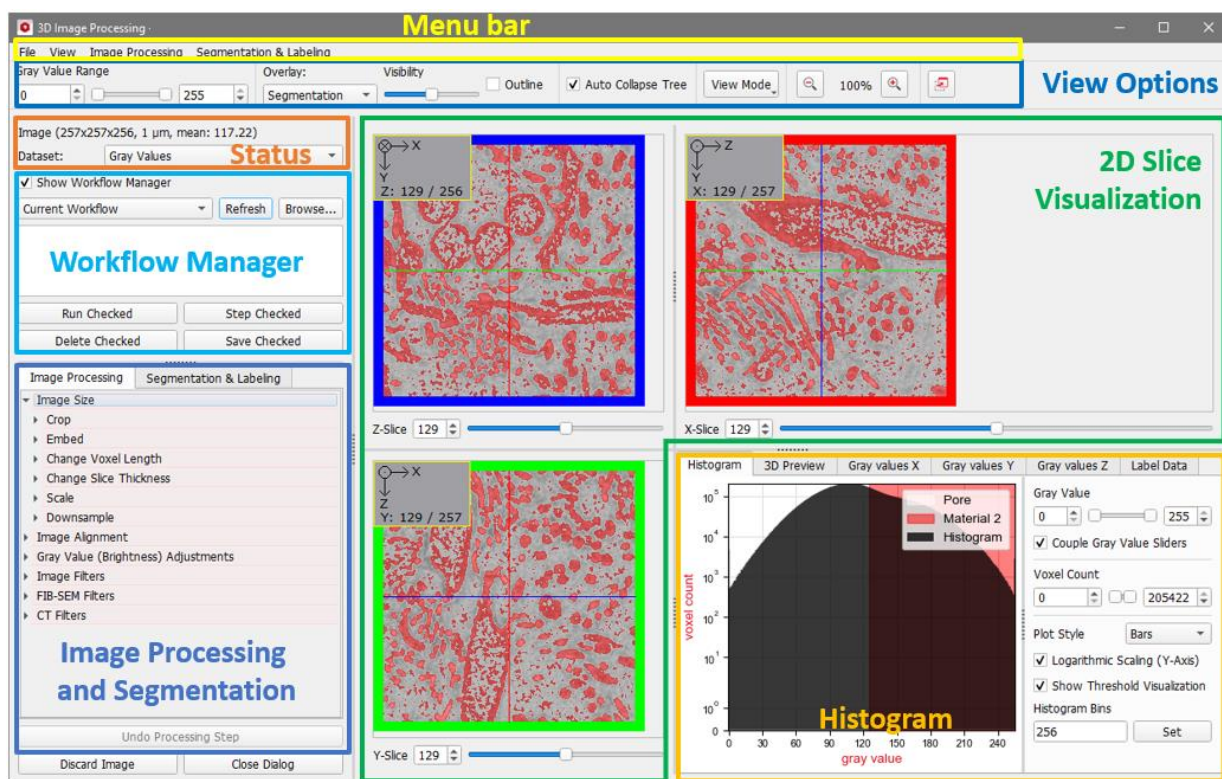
3D Image Processing

Menu bar

File View Image Processing Segmentation & Labeling

Gray Value Range
0 255
Overlay: Segmentation
Visibility
Outline
Auto Collapse Tree
View Mode
100%

View Options

Image (257x257x256, 1 µm, mean: 117.22)
Dataset: Gray Values

Status

Show Workflow Manager
Current Workflow
Refresh
Browse...

Workflow Manager

Run Checked
Step Checked
Delete Checked
Save Checked

Image Processing
Segmentation & Labeling

Image Size
Crop
Embed
Change Voxel Length
Change Slice Thickness
Scale
Downsample
Image Alignment
Gray Value (Brightness) Adjustments
Image Filters
FIB-SEM Filters
CT Filters

Image Processing and Segmentation

Undo Processing Step
Discard Image
Close Dialog

X
Y
Z: 129 / 256

Z
Y
X: 129 / 257

2D Slice Visualization

Z-Slice 129
X-Slice 129

X
Z
Y: 129 / 257

Y-Slice 129

Histogram
3D Preview
Gray values X
Gray values Y
Gray values Z
Label Data

$10^5$
$10^4$
$10^3$
$10^2$
$10^1$
$10^0$
0
voxel count
0 30 60 90 120 150 180 210 240
gray value

Pore
Material 2
Histogram

Gray Value
0 255
Couple Gray Value Sliders
Voxel Count
0 205422
Plot Style Bars
Logarithmic Scaling (Y-Axis)
Show Threshold Visualization
Histogram Bins
256
Set

Histogram